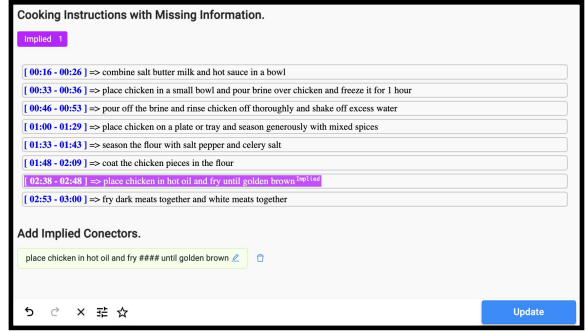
Cooking Instructions with Missing Information.

Implied 1

[ 00:16 - 00:26 ] => combine salt butter milk and hot sauce in a bowl

[ 00:33 - 00:36 ] => place chicken in a small bowl and pour brine over chicken and freeze it for 1 hour

[ 00:46 - 00:53 ] => pour off the brine and rinse chicken off thoroughly and shake off excess water

[ 01:00 - 01:29 ] => place chicken on a plate or tray and season generously with mixed spices

[ 01:33 - 01:43 ] => season the flour with salt pepper and celery salt

[ 01:48 - 02:09 ] => coat the chicken pieces in the flour

[ 02:38 - 02:48 ] => place chicken in hot oil and fry until golden brown Implied

[ 02:53 - 03:00 ] => fry dark meats together and white meats together

Add Implied Conectors.

place chicken in hot oil and fry #### until golden brown

Update